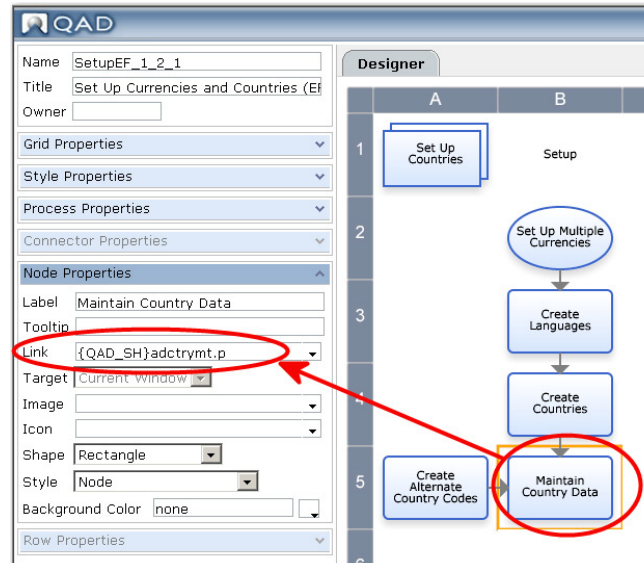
QAD

Name SetupEF_1_2_1
Title Set Up Currencies and Countries (EF
Owner

Grid Properties
Style Properties
Process Properties
Connector Properties
Node Properties

Label Maintain Country Data
Tooltip
Link {QAD_SH}adctrymt.p
Target Current Window
Image
Icon
Shape Rectangle
Style Node
Background Color none

Row Properties

Designer

| | A | B |
|---|---|---|
| 1 | Set Up Countries | Setup |
| 2 | | Set Up Multiple Currencies |
| 3 | | Create Languages |
| 4 | | Create Countries |
| 5 | Create Alternate Country Codes | Maintain Country Data |
| 6 | | |